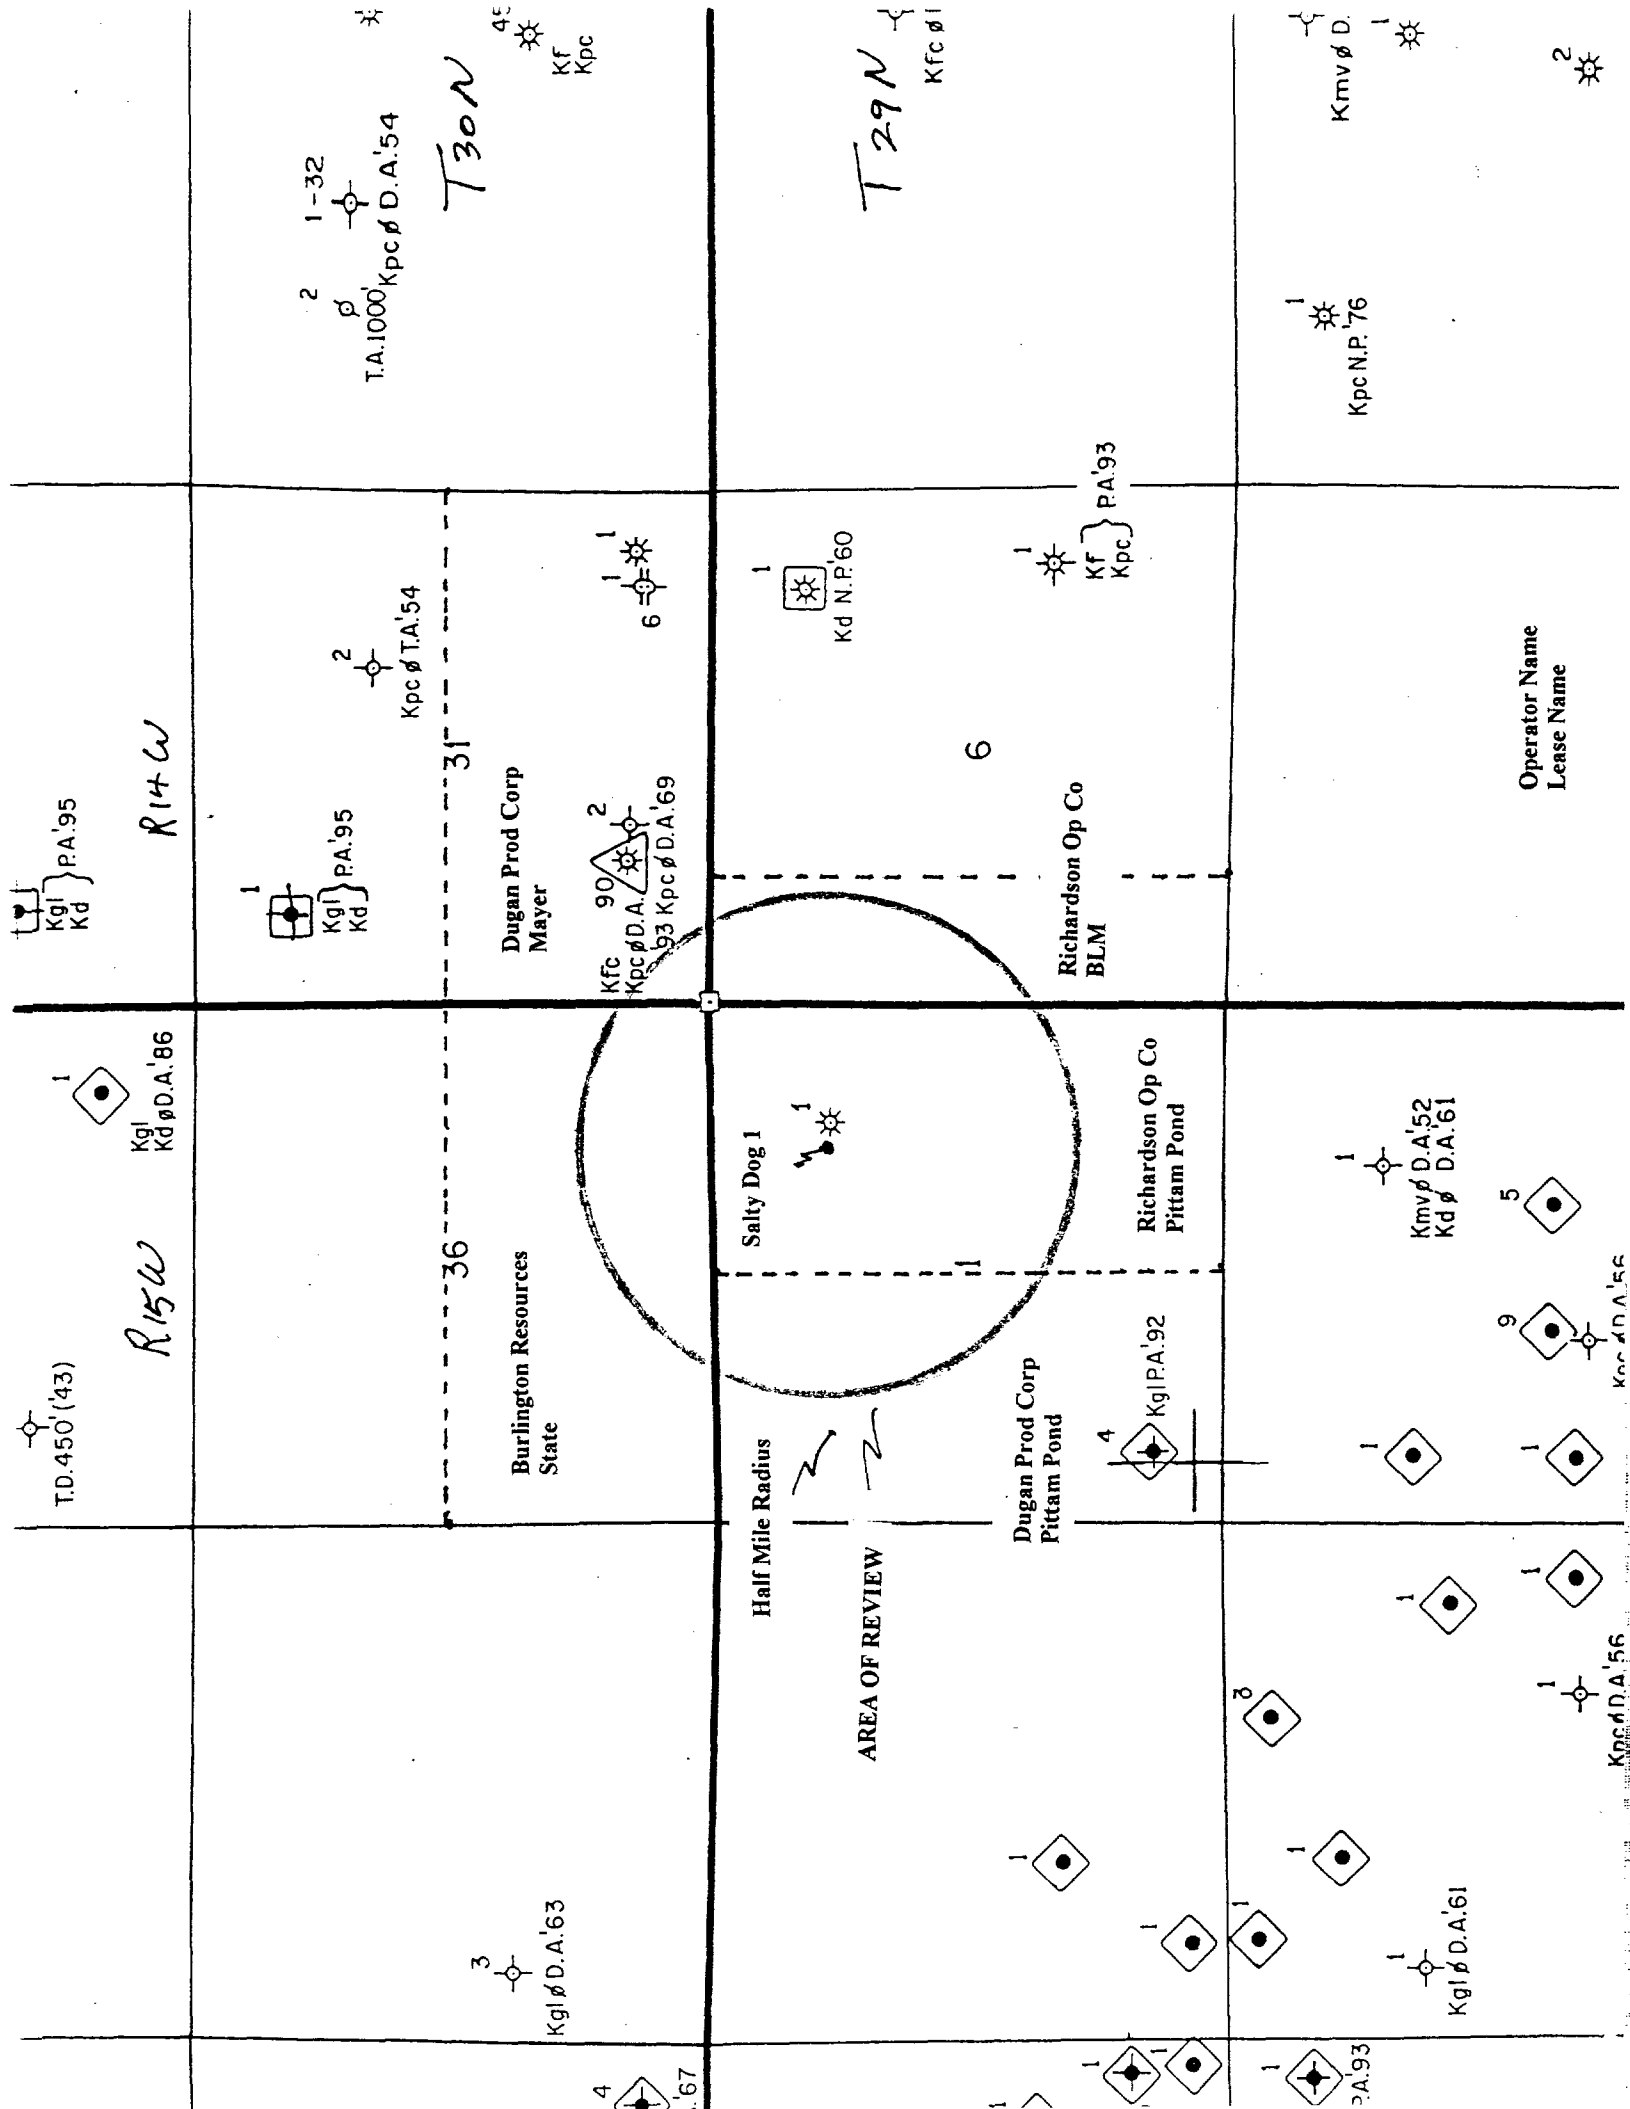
T30N

T29N

R14W

R15W

45
Kf
Kpc

Kfc ø 1

Kmv ø D.
1
2

1-32
Kpc ø D.A.'54

2
T.A.1000'

1
Kpc N.P.'76

1
Kf
Kpc } P.A.'93

1
Kd N.P.'60

1
1
6

2
Kpc ø T.A.'54

Operator Name
Lease Name

6

31

Kgl
Kd } P.A.'95

1
Kgl
Kd } P.A.'95

R14W

2
90
Kfc
Kpc ø D.A.
93 Kpc ø D.A.'69

Dugan Prod Corp
Mayer

Richardson Op Co
BLM

1
Kgl
Kd ø D.A.'86

1
Salty Dog 1

Richardson Op Co
Pittam Pond

1
Kmv ø D.A.'52
Kd ø D.A.'61

5

36

1

9
Kpc ø D.A.'56

T.D.450'('43)

Burlington Resources
State

Half Mile Radius

AREA OF REVIEW

4
Kgl P.A.'92

Dugan Prod Corp
Pittam Pond

1
1
1
1

1
Kpc ø D.A.'56

8

1
1

3
Kgl ø D.A.'63

1
1
1

1
Kgl ø D.A.'61

4
'67
1
1
1
1
P.A.'93